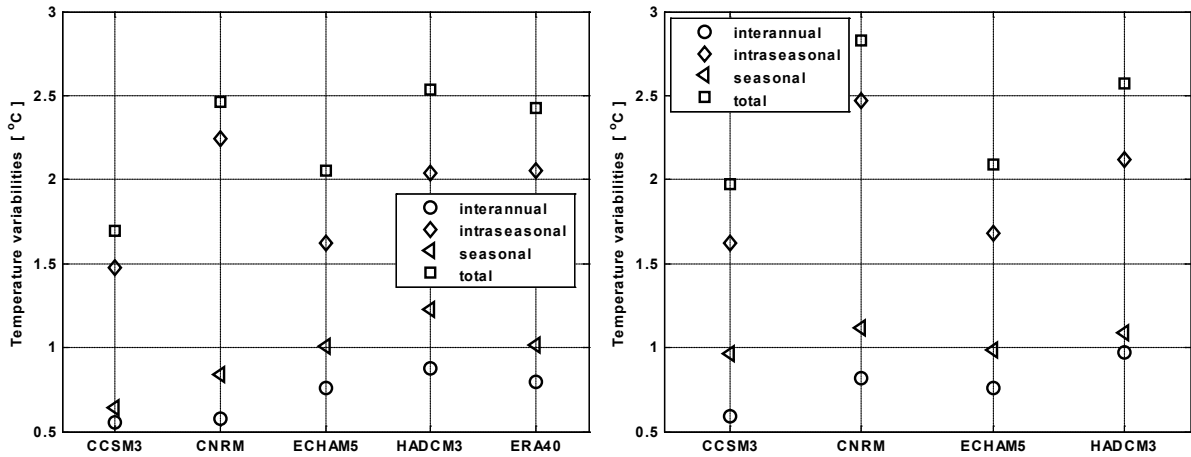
3
2.5
2
1.5
1
0.5
Temperature variabilities [ °C ]
interannual
intraseasonal
seasonal
total
CCSM3
CNRM
ECHAM5
HADCM3
ERA40

3
2.5
2
1.5
1
0.5
Temperature variabilities [ °C ]
interannual
intraseasonal
seasonal
total
CCSM3
CNRM
ECHAM5
HADCM3